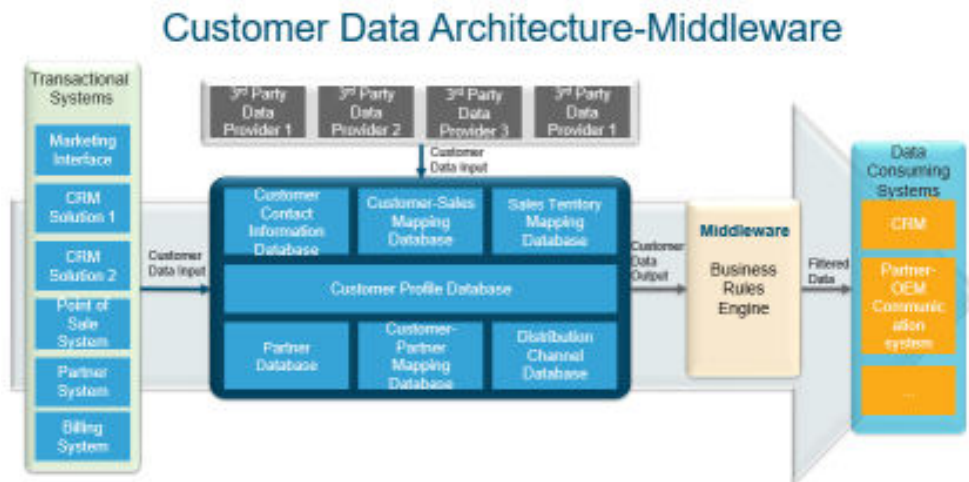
Customer Data Architecture-Middleware

Transactional Systems

Marketing Interface

CRM Solution 1

CRM Solution 2

Point of Sale System

Partner System

Billing System

3rd Party Data Provider 1

3rd Party Data Provider 2

3rd Party Data Provider 3

3rd Party Data Provider 1

Customer Data Input

Customer Data Input

Customer Contact Information Database

Customer-Sales Mapping Database

Sales Territory Mapping Database

Customer Profile Database

Partner Database

Customer-Partner Mapping Database

Distribution Channel Database

Customer Data Output

Middleware

Business Rules Engine

Filtered Data

Data Consuming Systems

CRM

Partner-OEM Communication system

...